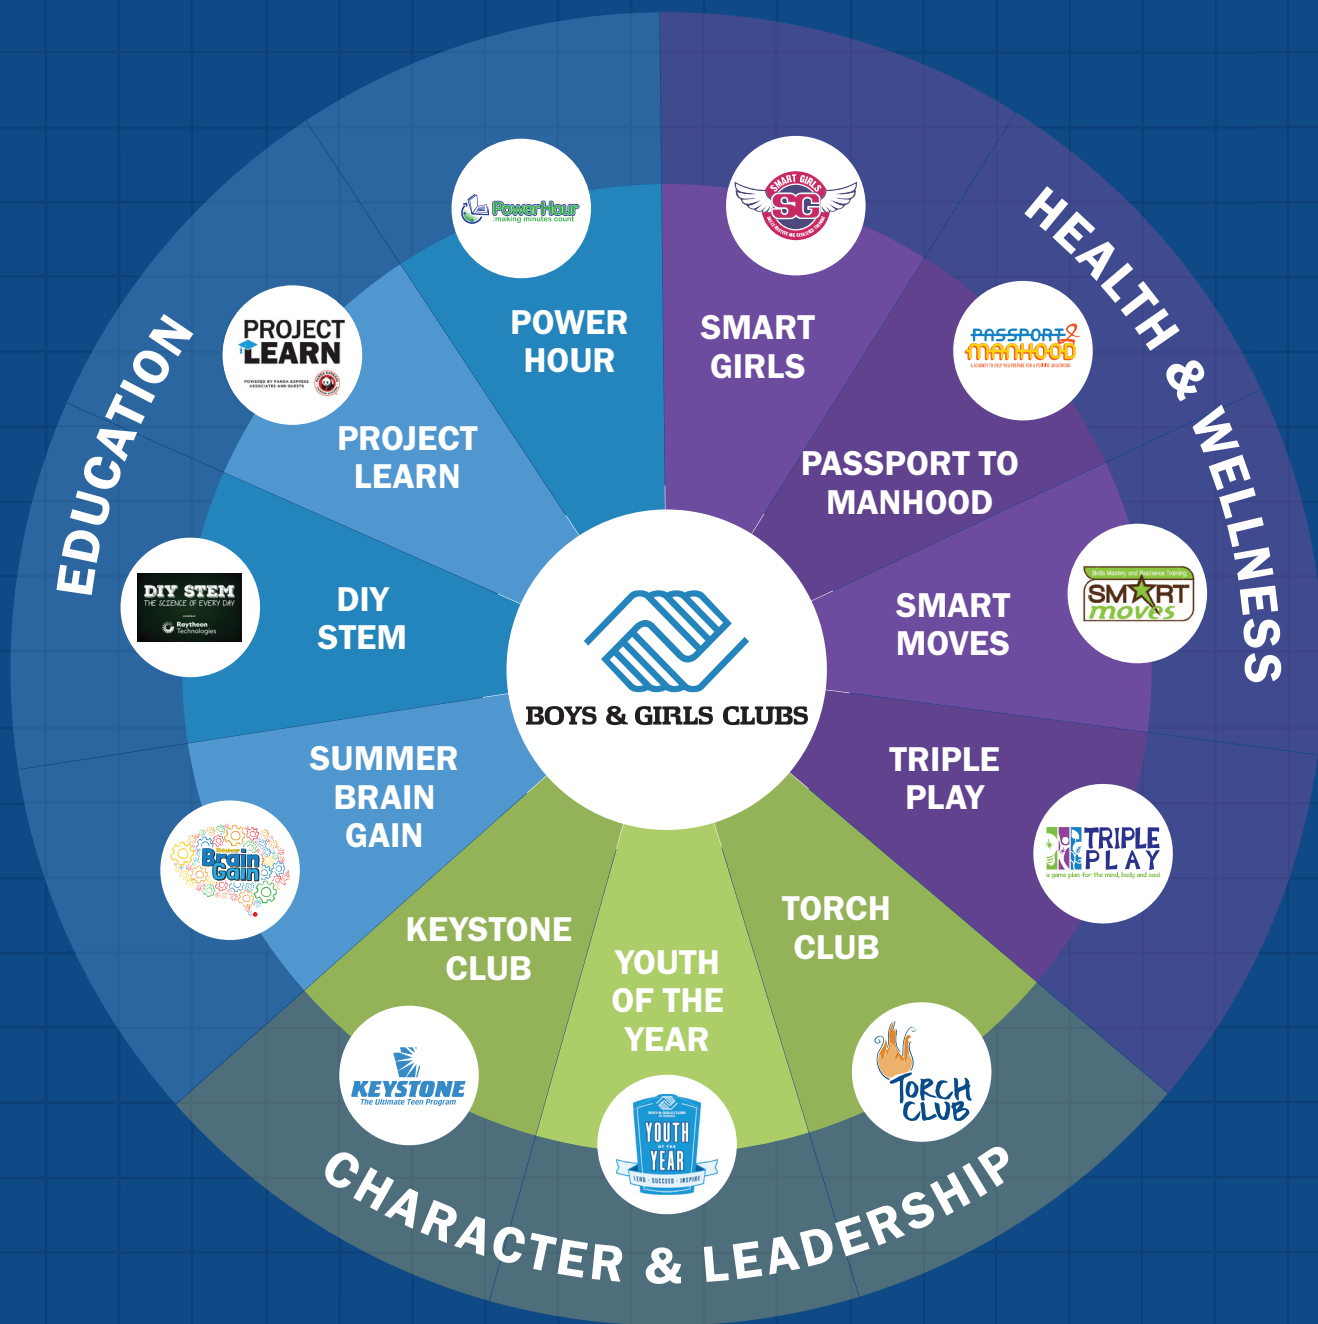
EDUCATION

HEALTH & WELLNESS

CHARACTER & LEADERSHIP

BOYS & GIRLS CLUBS

PowerHour
making minutes count

POWER HOUR

SMART GIRLS
SG

SMART GIRLS

PASSPORT 2 MANHOOD

PASSPORT TO MANHOOD

Skills Mastery and Resilience Training
SMART moves

SMART MOVES

TRIPLE PLAY
a game plan for the mind, body and soul

TRIPLE PLAY

TORCH CLUB

TORCH CLUB

YOUTH OF THE YEAR
LEAD · SUCCEED · INSPIRE

YOUTH OF THE YEAR

KEYSTONE
The Ultimate Teen Program

KEYSTONE CLUB

Brain Gain

SUMMER BRAIN GAIN

DIY STEM
THE SCIENCE OF EVERY DAY
Raytheon Technologies

DIY STEM

PROJECT LEARN
POWERED BY PANDA EXPRESS ASSOCIATES AND GUESTS

PROJECT LEARN